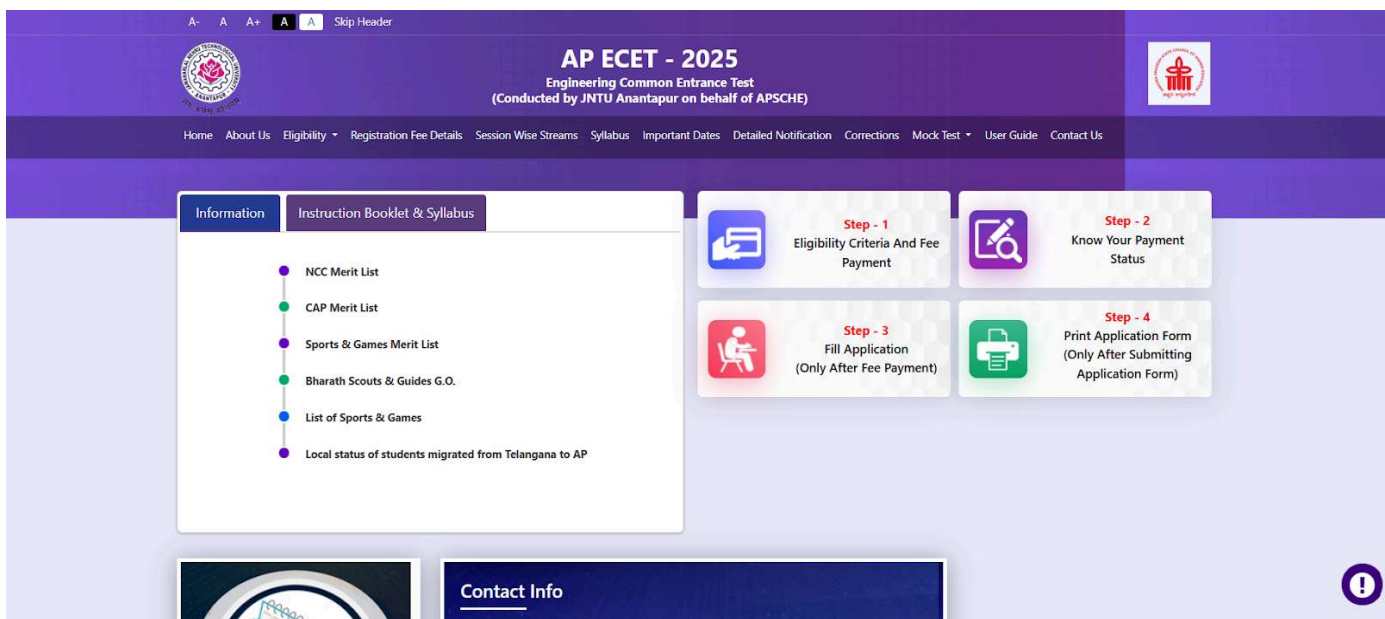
A- A A+ A A Skip Header

AP ECET - 2025
Engineering Common Entrance Test
(Conducted by JNTU Anantapur on behalf of APSCHE)

Home About Us Eligibility Registration Fee Details Session Wise Streams Syllabus Important Dates Detailed Notification Corrections Mock Test User Guide Contact Us

Information Instruction Booklet & Syllabus

NCC Merit List
CAP Merit List
Sports & Games Merit List
Bharath Scouts & Guides G.O.
List of Sports & Games
Local status of students migrated from Telangana to AP

Step - 1
Eligibility Criteria And Fee Payment

Step - 2
Know Your Payment Status

Step - 3
Fill Application
(Only After Fee Payment)

Step - 4
Print Application Form
(Only After Submitting Application Form)

Contact Info